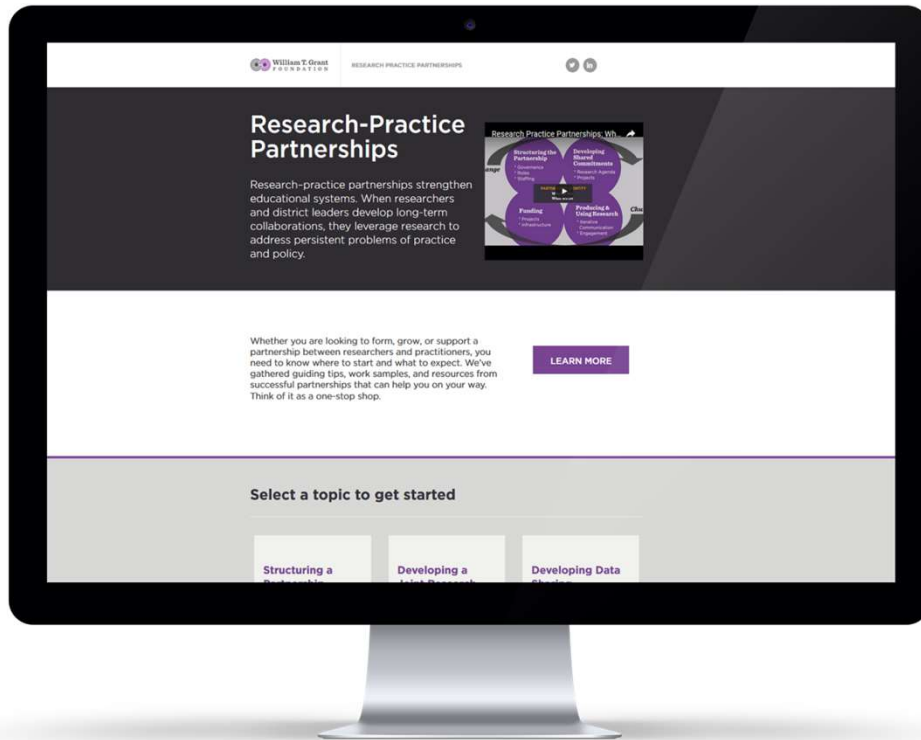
William T. Grant FOUNDATION

RESEARCH PRACTICE PARTNERSHIPS

Research-Practice Partnerships

Research-practice partnerships strengthen educational systems. When researchers and district leaders develop long-term collaborations, they leverage research to address persistent problems of practice and policy.

Research Practice Partnerships: Wh...

Structuring the Partnership
• Governance
• Roles
• Staffing

Developing Shared Commitments
• Research Agenda
• Projects

Funding
• Projects
• Infrastructure

Producing & Using Research
• Iterative
• Communication
• Engagement

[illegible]

Whether you are looking to form, grow, or support a partnership between researchers and practitioners, you need to know where to start and what to expect. We've gathered guiding tips, work samples, and resources from successful partnerships that can help you on your way. Think of it as a one-stop shop.

LEARN MORE

Select a topic to get started

Structuring a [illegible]

Developing a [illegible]

Developing Data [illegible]